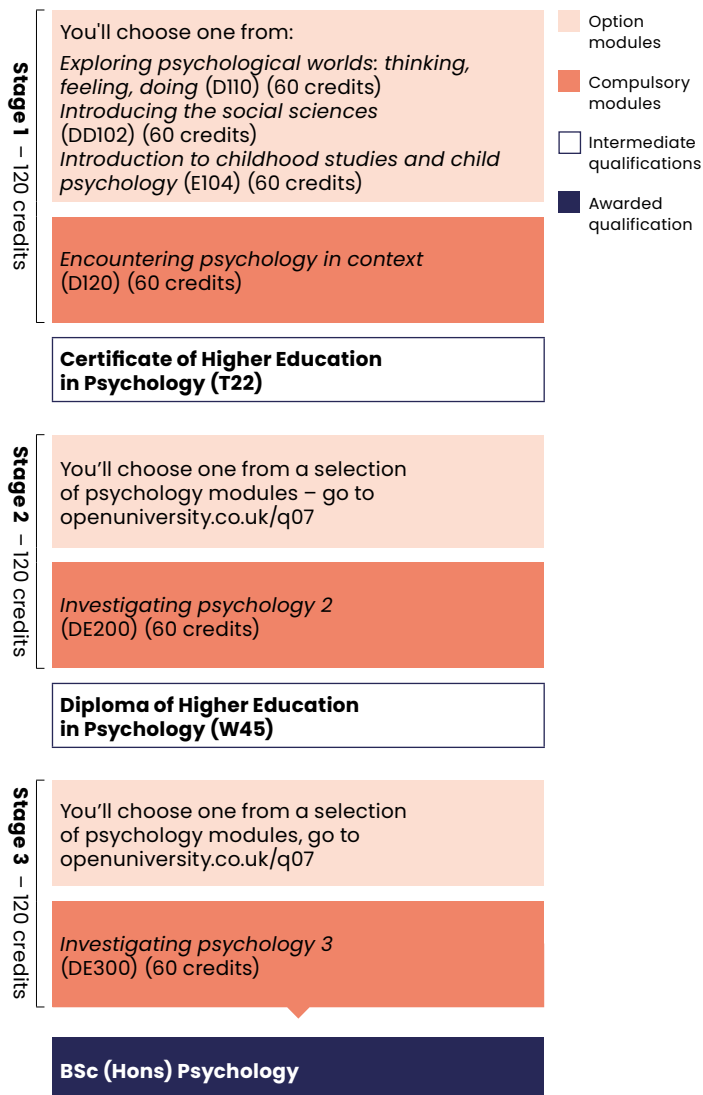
Stage 1 – 120 credits

You'll choose one from:

*Exploring psychological worlds: thinking, feeling, doing* (D110) (60 credits)
*Introducing the social sciences* (DD102) (60 credits)
*Introduction to childhood studies and child psychology* (E104) (60 credits)

*Encountering psychology in context* (D120) (60 credits)

**Certificate of Higher Education in Psychology (T22)**

Stage 2 – 120 credits

You'll choose one from a selection of psychology modules – go to openuniversity.co.uk/q07

*Investigating psychology 2* (DE200) (60 credits)

**Diploma of Higher Education in Psychology (W45)**

Stage 3 – 120 credits

You'll choose one from a selection of psychology modules, go to openuniversity.co.uk/q07

*Investigating psychology 3* (DE300) (60 credits)

**BSc (Hons) Psychology**

Option modules

Compulsory modules

Intermediate qualifications

Awarded qualification